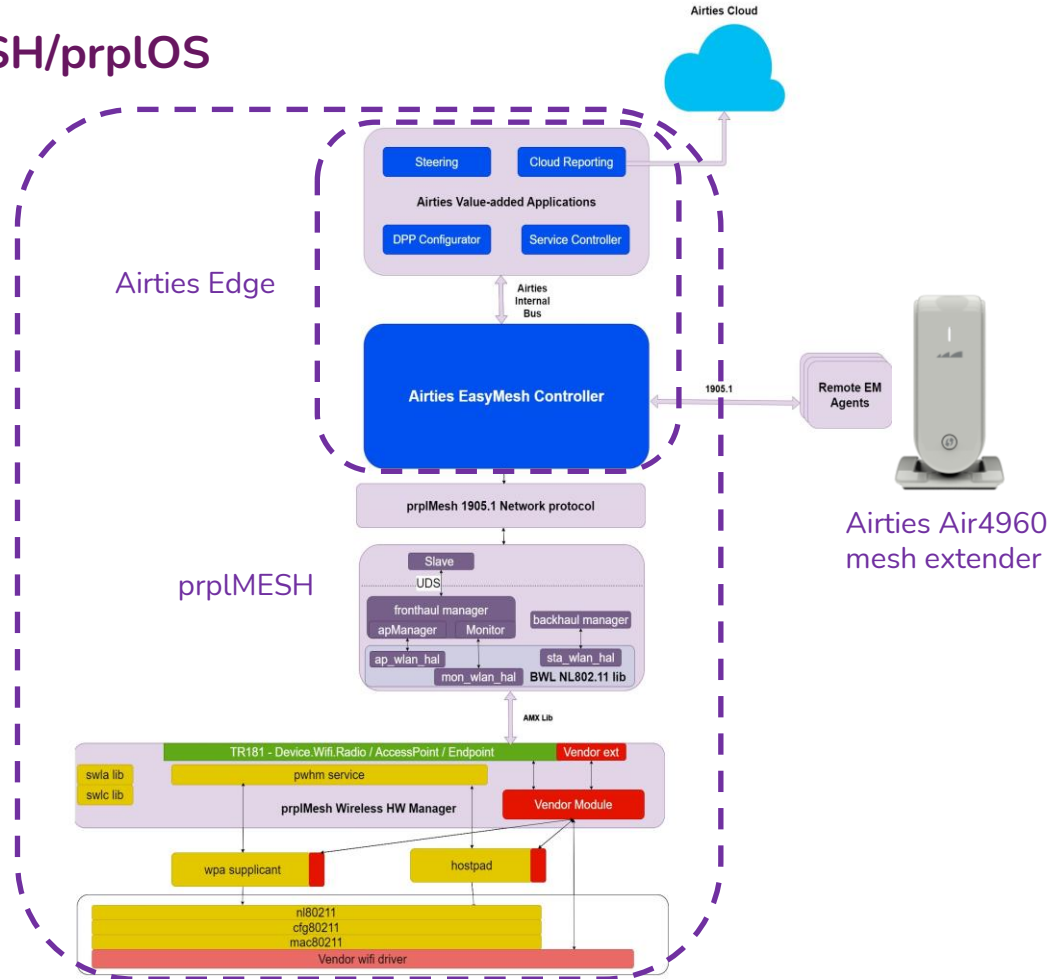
SH/prplOS

Airties Cloud

Steering

Cloud Reporting

Airties Value-added Applications

DPP Configurator

Service Controller

Airties Edge

Airties Internal Bus

Airties EasyMesh Controller

1905.1

Remote EM Agents

prplMesh 1905.1 Network protocol

Airties Air4960 mesh extender

prplMESH

Slave

UDS

fronthaul manager

apManager

Monitor

backhaul manager

ap_wlan_hal

sta_wlan_hal

mon_wlan_hal

BWL NL802.11 lib

AMX Lib

TR181 - Device.Wifi.Radio / AccessPoint / Endpoint

Vendor ext

swla lib

swlc lib

pwhm service

prplMesh Wireless HW Manager

Vendor Module

wpa supplicant

hostpad

nl80211

cfg80211

mac80211

Vendor wifi driver